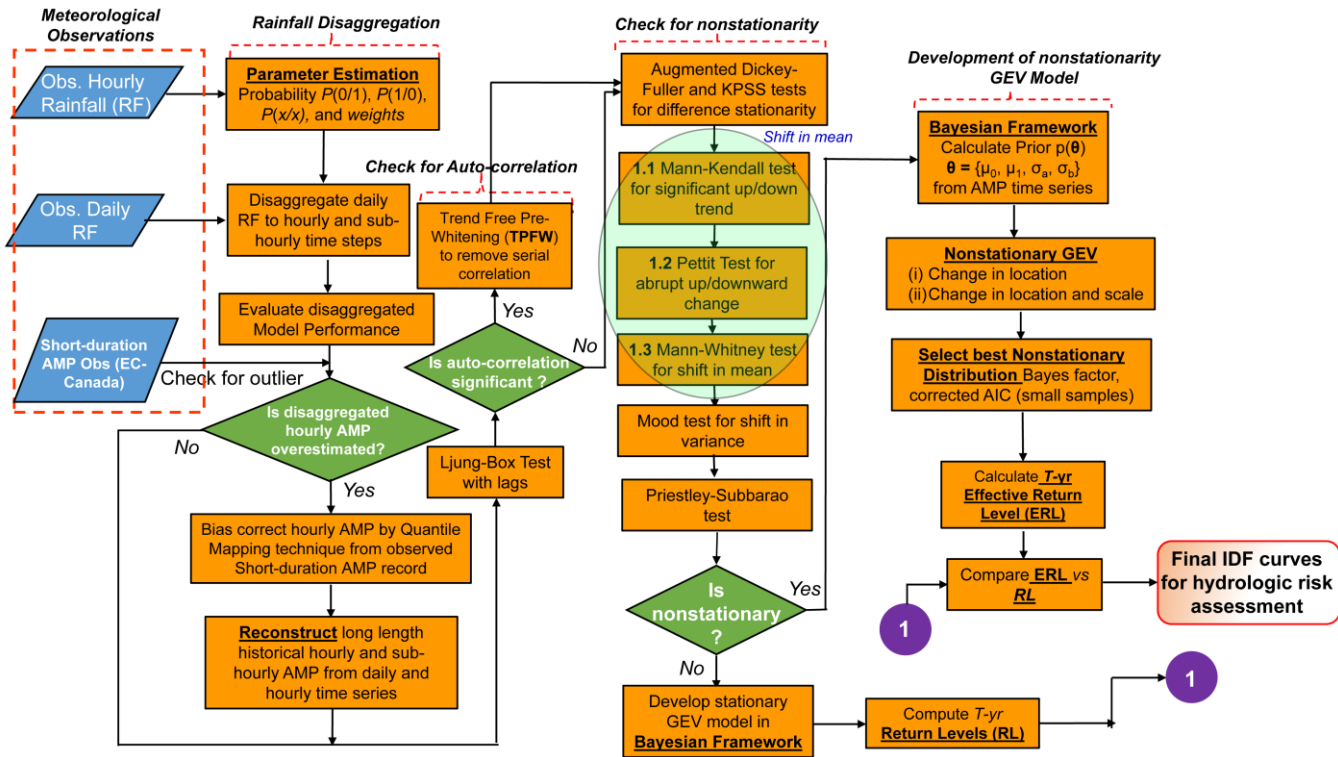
Meteorological Observations

Obs. Hourly Rainfall (RF)

Obs. Daily RF

Short-duration AMP Obs (EC-Canada)

Rainfall Disaggregation

Parameter Estimation Probability $P(0/1)$, $P(1/0)$, $P(x/x)$, and weights

Disaggregate daily RF to hourly and sub-hourly time steps

Evaluate disaggregated Model Performance

Check for outlier

Is disaggregated hourly AMP overestimated?

No

Yes

Bias correct hourly AMP by Quantile Mapping technique from observed Short-duration AMP record

Reconstruct long length historical hourly and sub-hourly AMP from daily and hourly time series

Check for Auto-correlation

Trend Free Pre-Whitening (TPFW) to remove serial correlation

Yes

Is auto-correlation significant ?

No

Ljung-Box Test with lags

Check for nonstationarity

Augmented Dickey-Fuller and KPSS tests for difference stationarity

Shift in mean

1.1 Mann-Kendall test for significant up/down trend

1.2 Pettit Test for abrupt up/downward change

1.3 Mann-Whitney test for shift in mean

Mood test for shift in variance

Priestley-Subbarao test

Is nonstationary ?

Yes

No

Develop stationary GEV model in Bayesian Framework

Compute $T$-yr Return Levels (RL)

1

Development of nonstationarity GEV Model

Bayesian Framework Calculate Prior p($\theta$) $\theta = \{\mu_0, \mu_1, \sigma_a, \sigma_b\}$ from AMP time series

Nonstationary GEV
(i) Change in location
(ii) Change in location and scale

Select best Nonstationary Distribution Bayes factor, corrected AIC (small samples)

Calculate $T$-yr Effective Return Level (ERL)

Compare ERL vs RL

1

Final IDF curves for hydrologic risk assessment